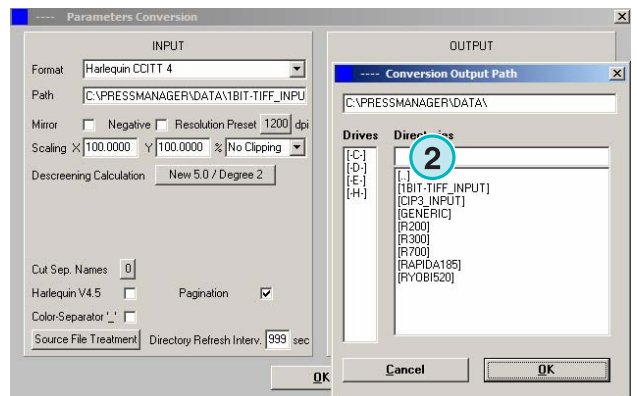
---- Parameters Conversion

INPUT

Format Harlequin CCITT 4

Path C:\PRESSMANAGER\DATA\1BIT-TIFF_INPU

Mirror Negative Resolution Preset 1200 dpi

Scaling X 100.0000 Y 100.0000 % No Clipping

Descreening Calculation New 5.0 / Degree 2

Cut Sep. Names 0

Harlequin V4.5 Pagination

Color-Separator '_'

Source File Treatment Directory Refresh Interv. 999 sec

OUTPUT

OK

---- Conversion Output Path

C:\PRESSMANAGER\DATA\

Drives

[-C-]
[-D-]
[-E-]
[-H-]

Direct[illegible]ies

2

[..]
[1BIT-TIFF_INPUT]
[CIP3_INPUT]
[GENERIC]
[R200]
[R300]
[R700]
[RAPIDA185]
[RYOBI520]

Cancel

OK